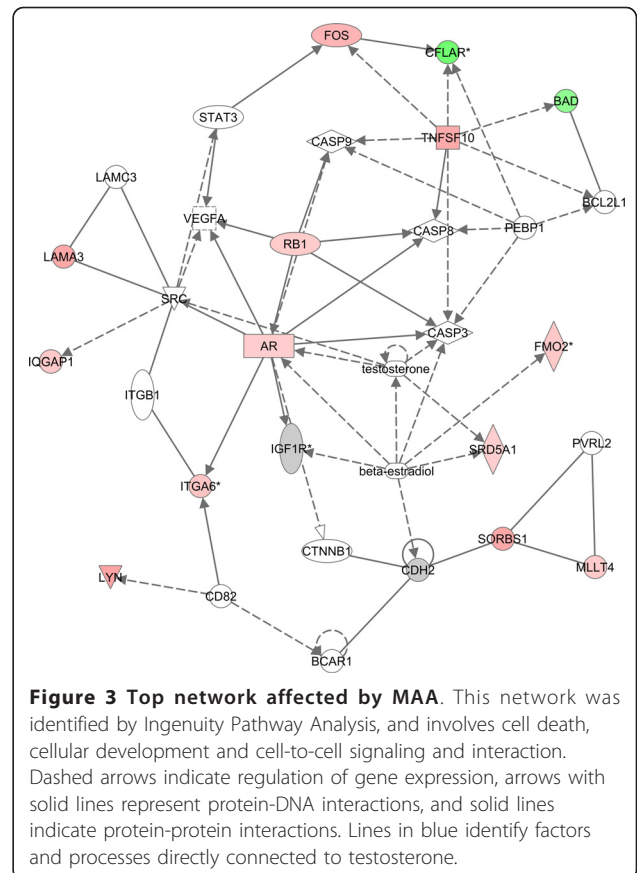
FOS
CFLAR*
BAD
STAT3
TNFSF10
CASP9
LAMC3
BCL2L1
VEGFA
RB1
CASP8
PEBP1
LAMA3
SRC
CASP3
FMO2*
AR
IQGAP1
testosterone
ITGB1
IGF1R*
SRD5A1
beta-estradiol
PVRL2
ITGA6*
CTNNB1
CDH2
SORBS1
MLLT4
LYN
CD82
BCAR1

**Figure 3 Top network affected by MAA**. This network was identified by Ingenuity Pathway Analysis, and involves cell death, cellular development and cell-to-cell signaling and interaction. Dashed arrows indicate regulation of gene expression, arrows with solid lines represent protein-DNA interactions, and solid lines indicate protein-protein interactions. Lines in blue identify factors and processes directly connected to testosterone.